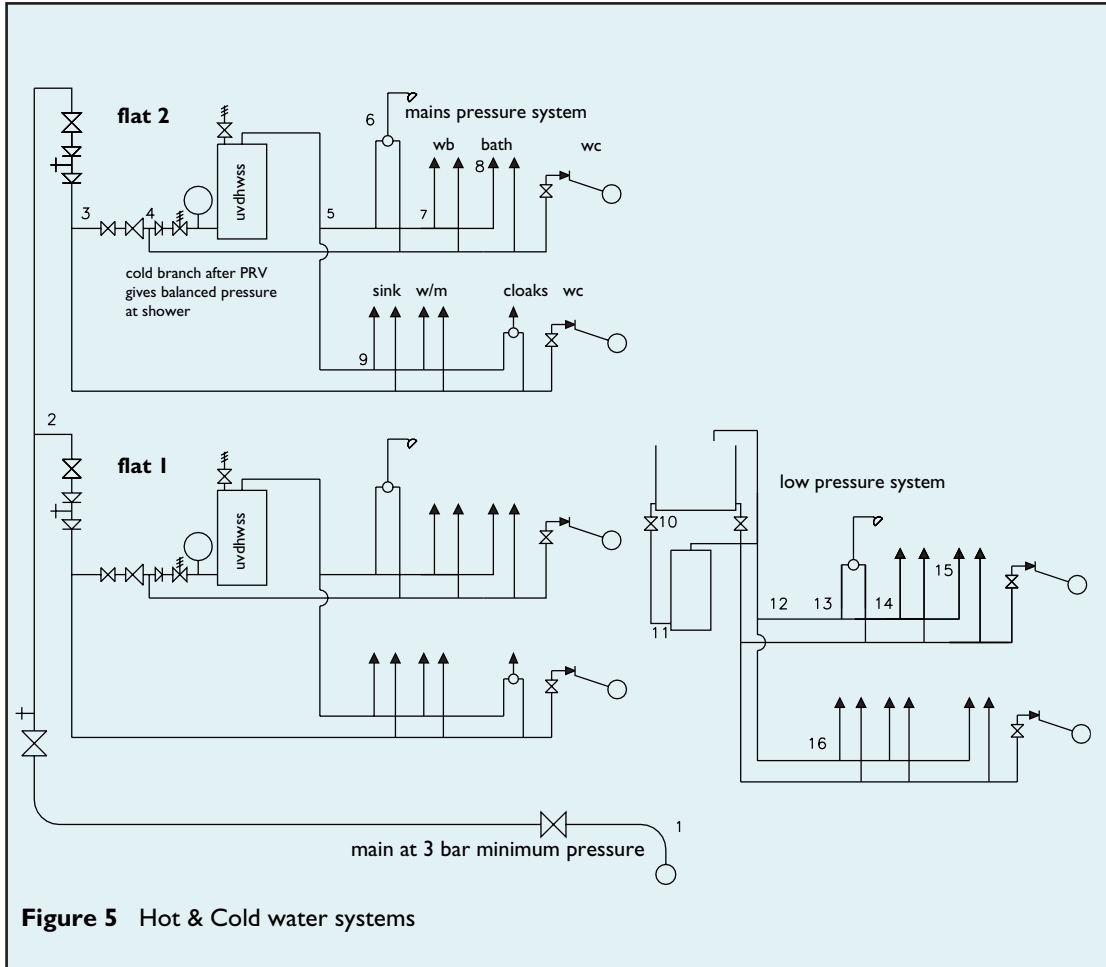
flat 2

mains pressure system

6

wb

bath

8

wc

uvdhwss

3

4

5

7

cold branch after PRV gives balanced pressure at shower

sink

w/m

cloaks

wc

9

2

flat 1

uvdhwss

low pressure system

10

11

12

13

14

15

16

1

main at 3 bar minimum pressure

**Figure 5** Hot & Cold water systems